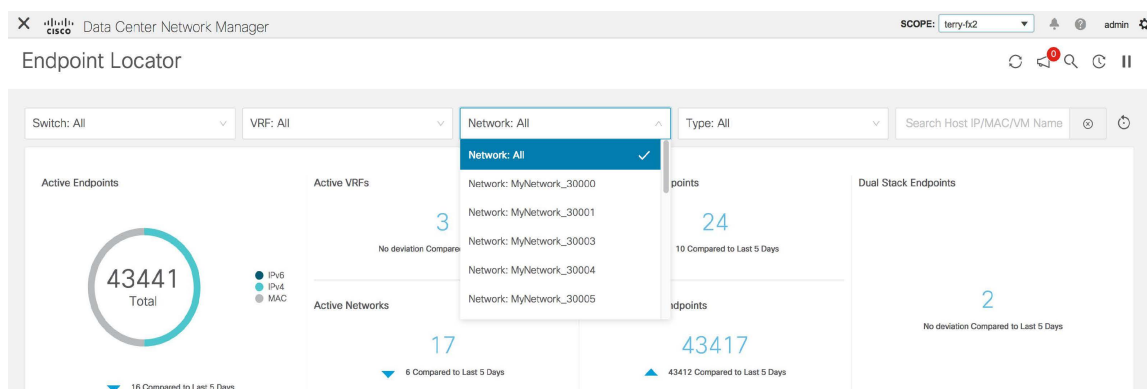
× cisco Data Center Network Manager

SCOPE: terry-fx2 admin

Endpoint Locator

0

Switch: All

VRF: All

Network: All

Type: All

Search Host IP/MAC/VM Name

Network: All

Network: MyNetwork_30000

Network: MyNetwork_30001

Network: MyNetwork_30003

Network: MyNetwork_30004

Network: MyNetwork_30005

Active Endpoints

43441
Total

IPv6
IPv4
MAC

16 Compared to Last 5 Days

Active VRFs

3

No deviation Compared

Active Networks

17

6 Compared to Last 5 Days

points

24

10 Compared to Last 5 Days

ndpoints

43417

43412 Compared to Last 5 Days

Dual Stack Endpoints

2

No deviation Compared to Last 5 Days